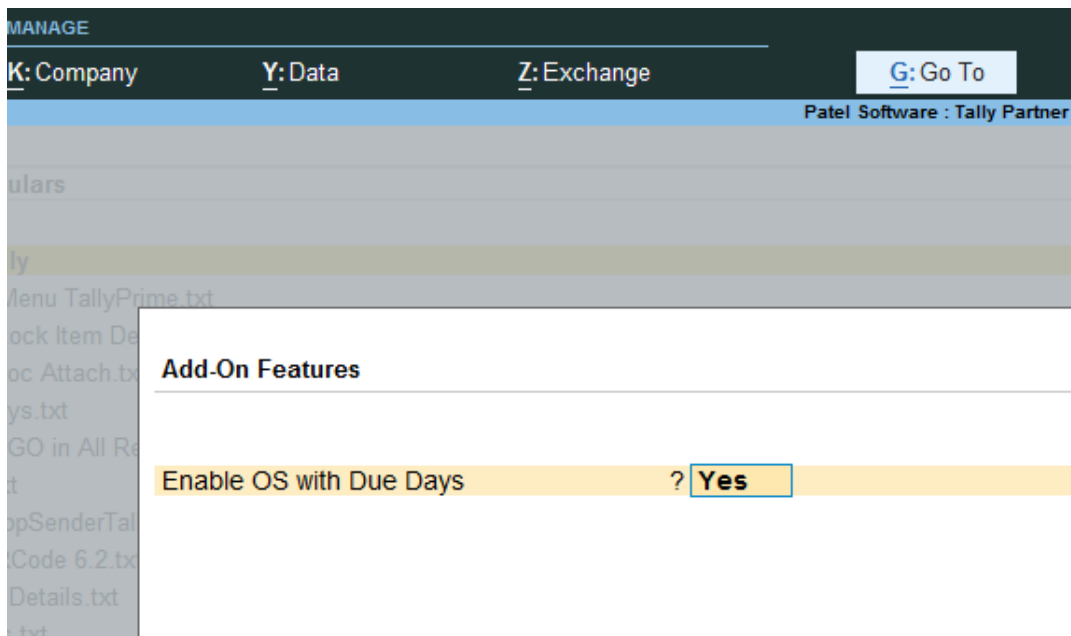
MANAGE

K: Company Y: Data Z: Exchange G: Go To

Patel Software : Tally Partner

ulars

ly

Menu TallyPrime.txt

ock Item De

oc Attach.tx

ys.txt

GO in All Re

t

opSenderTal

Code 6.2.tx

Details.txt

.txt

Add-On Features

Enable OS with Due Days ? Yes